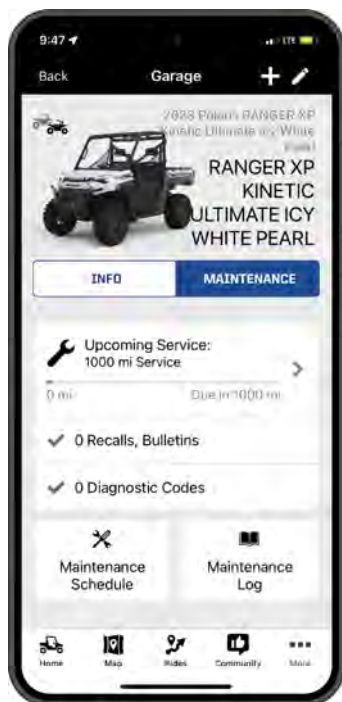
9:47

Back Garage + 

2023 Polaris RANGER XP Kinetic Ultimate Icy White Pearl

RANGER XP KINETIC ULTIMATE ICY WHITE PEARL

INFO MAINTENANCE

Upcoming Service: 1000 mi Service

0 mi Due in 1000 mi

0 Recalls, Bulletins

0 Diagnostic Codes

Maintenance Schedule

Maintenance Log

Home Map Rides Community More